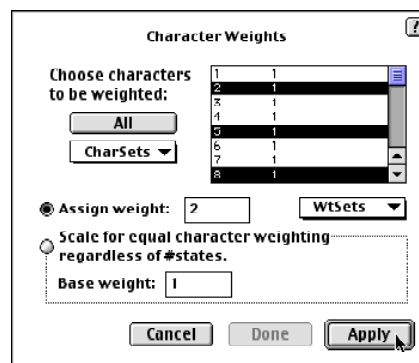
Character Weights

?

Choose characters to be weighted:

All

CharSets

| | |
|---|---|
| 1 | 1 |
| 2 | 1 |
| 3 | 1 |
| 4 | 1 |
| 5 | 1 |
| 6 | 1 |
| 7 | 1 |
| 8 | 1 |

Assign weight: 2

WtSets

Scale for equal character weighting regardless of #states.

Base weight: 1

Cancel

Done

Apply